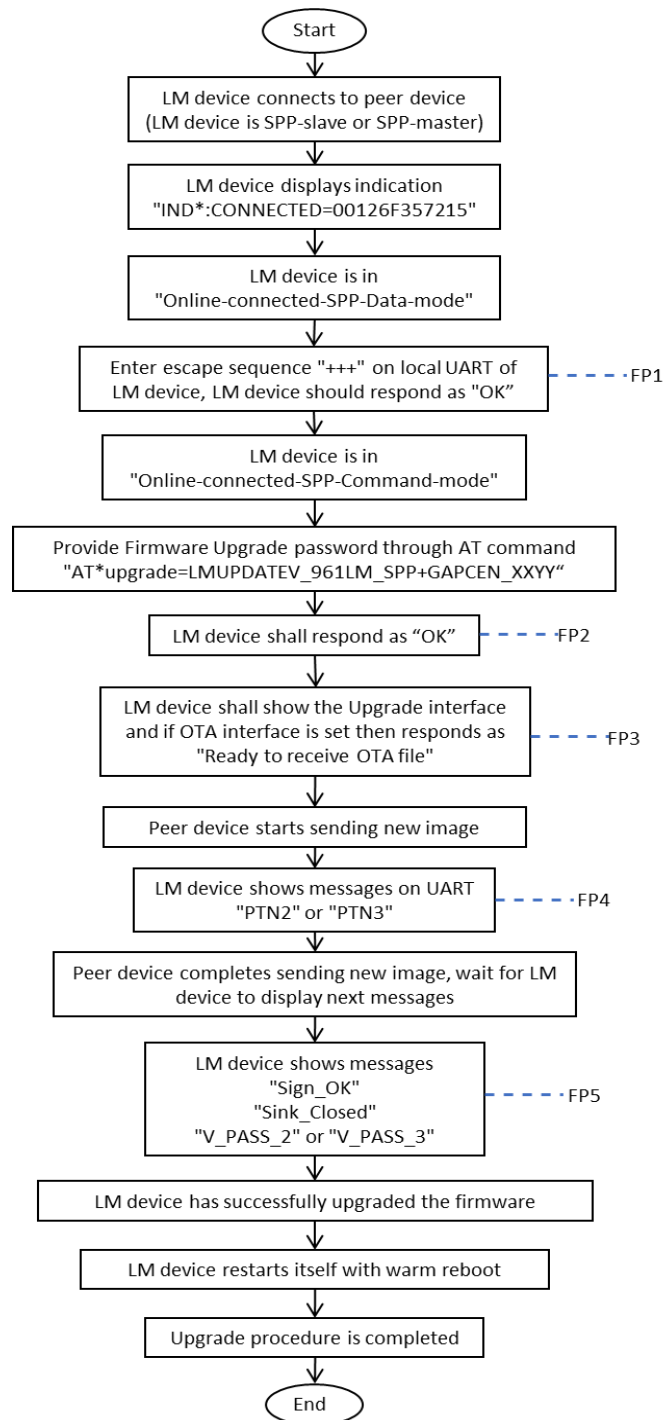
Start

LM device connects to peer device (LM device is SPP-slave or SPP-master)

LM device displays indication "IND*:CONNECTED=00126F357215"

LM device is in "Online-connected-SPP-Data-mode"

Enter escape sequence "+++" on local UART of LM device, LM device should respond as "OK"

FP1

LM device is in "Online-connected-SPP-Command-mode"

Provide Firmware Upgrade password through AT command "AT*upgrade=LMUPDATEV_961LM_SPP+GAPCEN_XXYY"

LM device shall respond as "OK"

FP2

LM device shall show the Upgrade interface and if OTA interface is set then responds as "Ready to receive OTA file"

FP3

Peer device starts sending new image

LM device shows messages on UART "PTN2" or "PTN3"

FP4

Peer device completes sending new image, wait for LM device to display next messages

LM device shows messages "Sign_OK" "Sink_Closed" "V_PASS_2" or "V_PASS_3"

FP5

LM device has successfully upgraded the firmware

LM device restarts itself with warm reboot

Upgrade procedure is completed

End